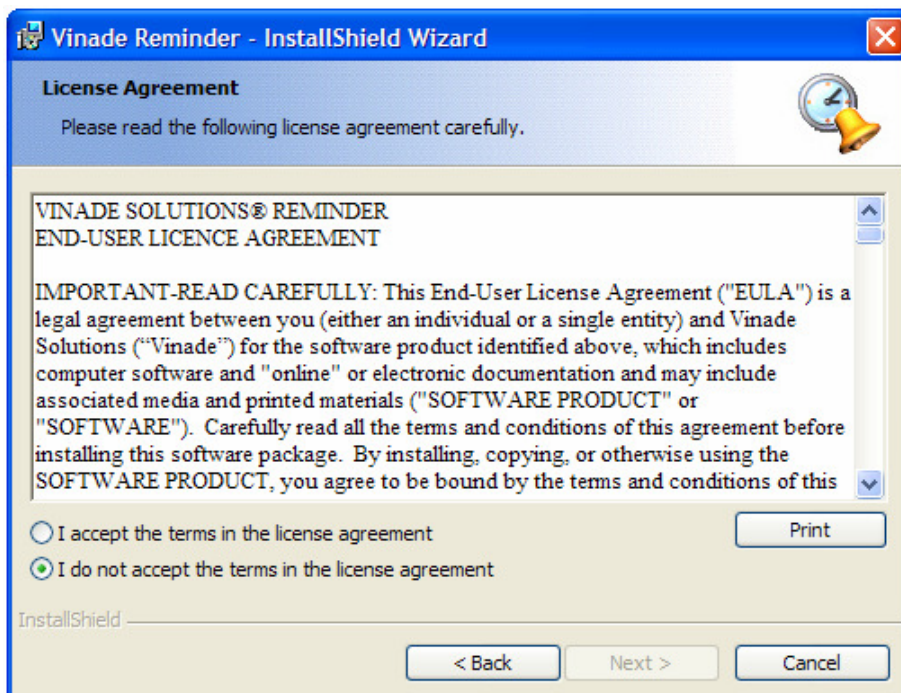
Vinade Reminder - InstallShield Wizard

License Agreement

Please read the following license agreement carefully.

VINADE SOLUTIONS® REMINDER
END-USER LICENCE AGREEMENT

IMPORTANT-READ CAREFULLY: This End-User License Agreement ("EULA") is a legal agreement between you (either an individual or a single entity) and Vinade Solutions (“Vinade”) for the software product identified above, which includes computer software and "online" or electronic documentation and may include associated media and printed materials ("SOFTWARE PRODUCT" or "SOFTWARE"). Carefully read all the terms and conditions of this agreement before installing this software package. By installing, copying, or otherwise using the SOFTWARE PRODUCT, you agree to be bound by the terms and conditions of this

I accept the terms in the license agreement

I do not accept the terms in the license agreement

Print

InstallShield

< Back

Next >

Cancel